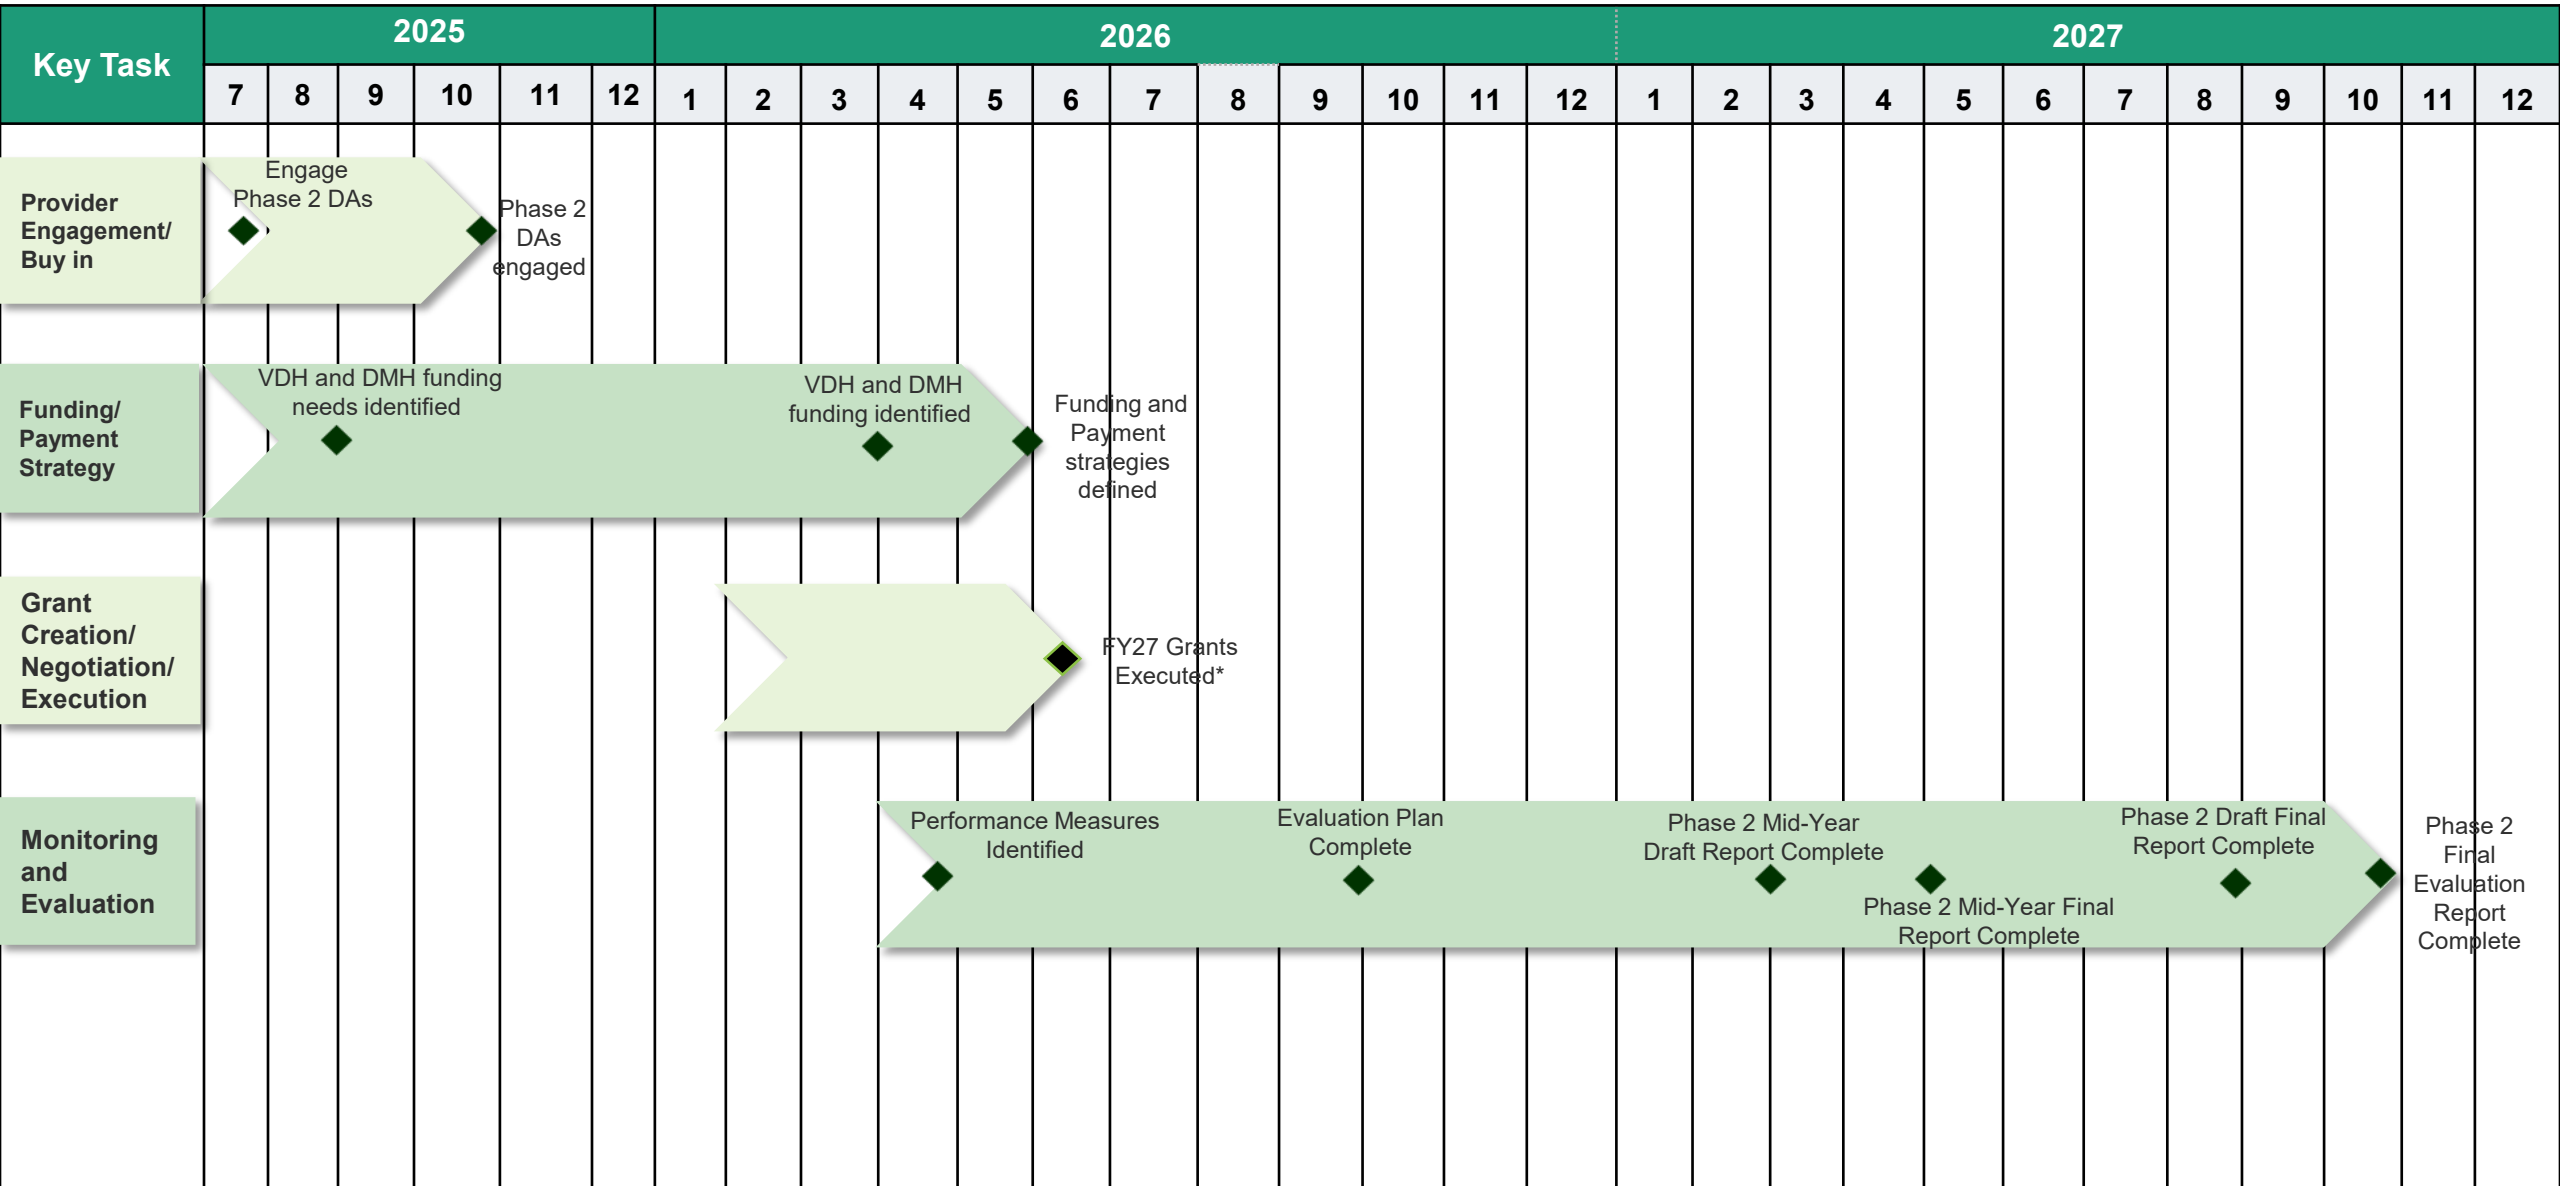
Key Task

2025

2026

2027

7 8 9 10 11 12 1 2 3 4 5 6 7 8 9 10 11 12 1 2 3 4 5 6 7 8 9 10 11 12

Provider Engagement/ Buy in

Engage Phase 2 DAs

Phase 2 DAs engaged

Funding/ Payment Strategy

VDH and DMH funding needs identified

VDH and DMH funding identified

Funding and Payment strategies defined

Grant Creation/ Negotiation/ Execution

FY27 Grants Executed*

Monitoring and Evaluation

Performance Measures Identified

Evaluation Plan Complete

Phase 2 Mid-Year Draft Report Complete

Phase 2 Mid-Year Final Report Complete

Phase 2 Draft Final Report Complete

Phase 2 Final Evaluation Report Complete